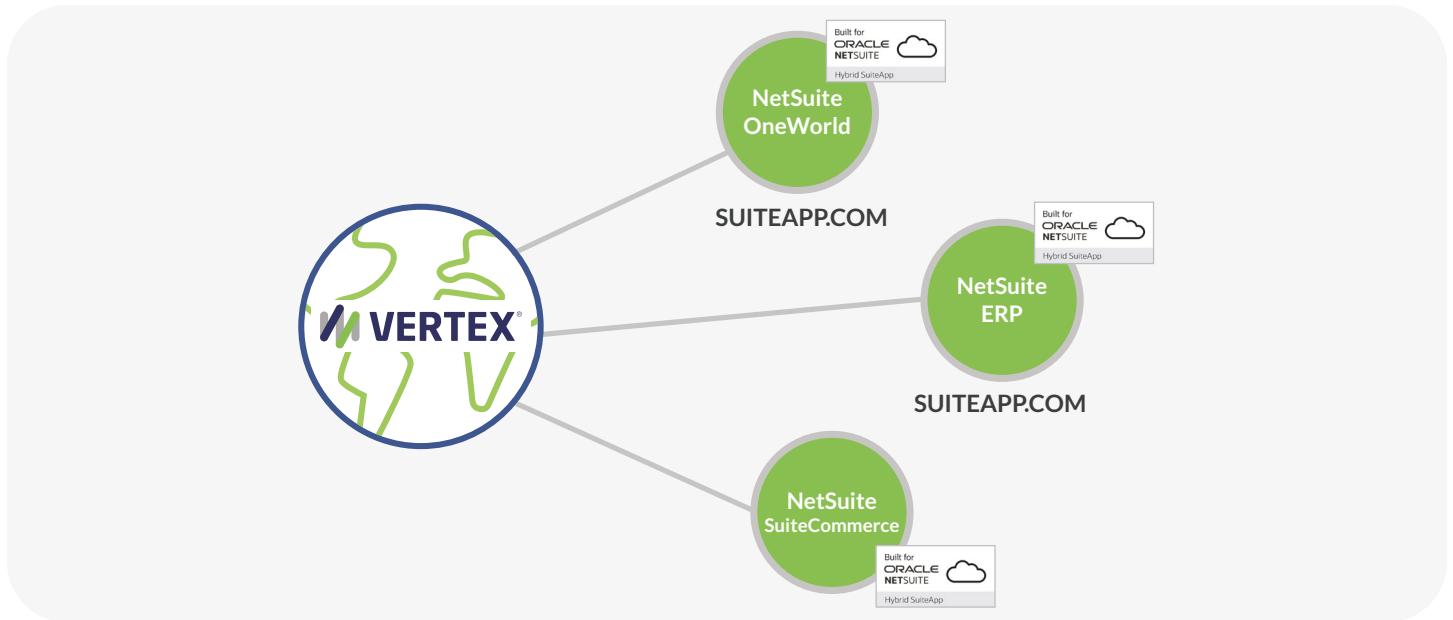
Built for ORACLE NETSUITE
Hybrid SuiteApp

NetSuite OneWorld

SUITEAPP.COM

VERTEX®

Built for ORACLE NETSUITE
Hybrid SuiteApp

NetSuite ERP

SUITEAPP.COM

NetSuite SuiteCommerce

Built for ORACLE NETSUITE
Hybrid SuiteApp